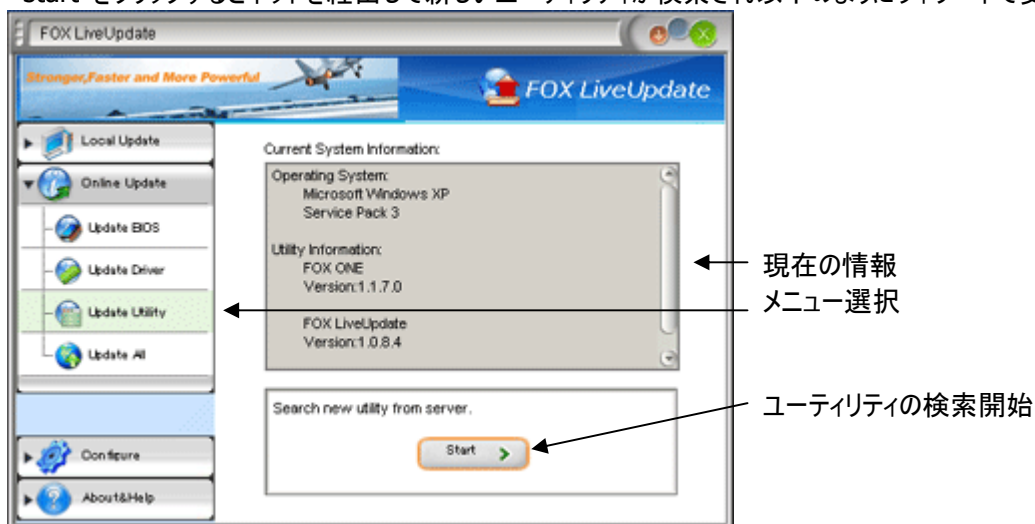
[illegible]

FOX LiveUpdate

Stronger,Faster and More Powerful

FOX LiveUpdate

Local Update

Online Update

Update BIOS

Update Driver

Update Utility

Update All

Configure

About&Help

Current System Information:

Operating System:
Microsoft Windows XP
Service Pack 3

Utility Information:
FOX ONE
Version:1.1.7.0

FOX LiveUpdate
Version:1.0.8.4

Search new utility from server.

Start

現在の情報

メニュー選択

ユーティリティの検索開始